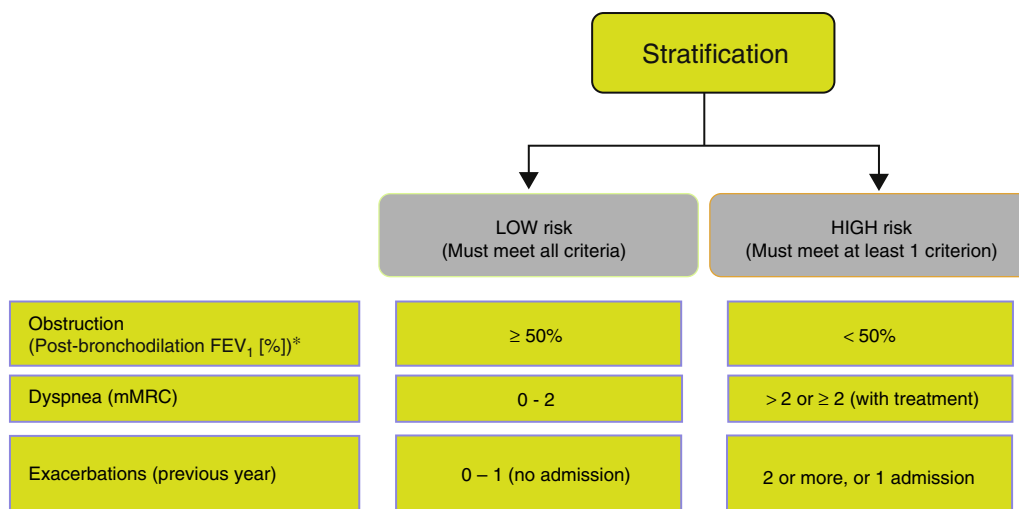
Stratification

LOW risk
(Must meet all criteria)

HIGH risk
(Must meet at least 1 criterion)

| | | |
|---|---|---|
| Obstruction (Post-bronchodilation $FEV_1$ [%])* | ≥ 50% | < 50% |
| Dyspnea (mMRC) | 0 - 2 | > 2 or ≥ 2 (with treatment) |
| Exacerbations (previous year) | 0 – 1 (no admission) | 2 or more, or 1 admission |